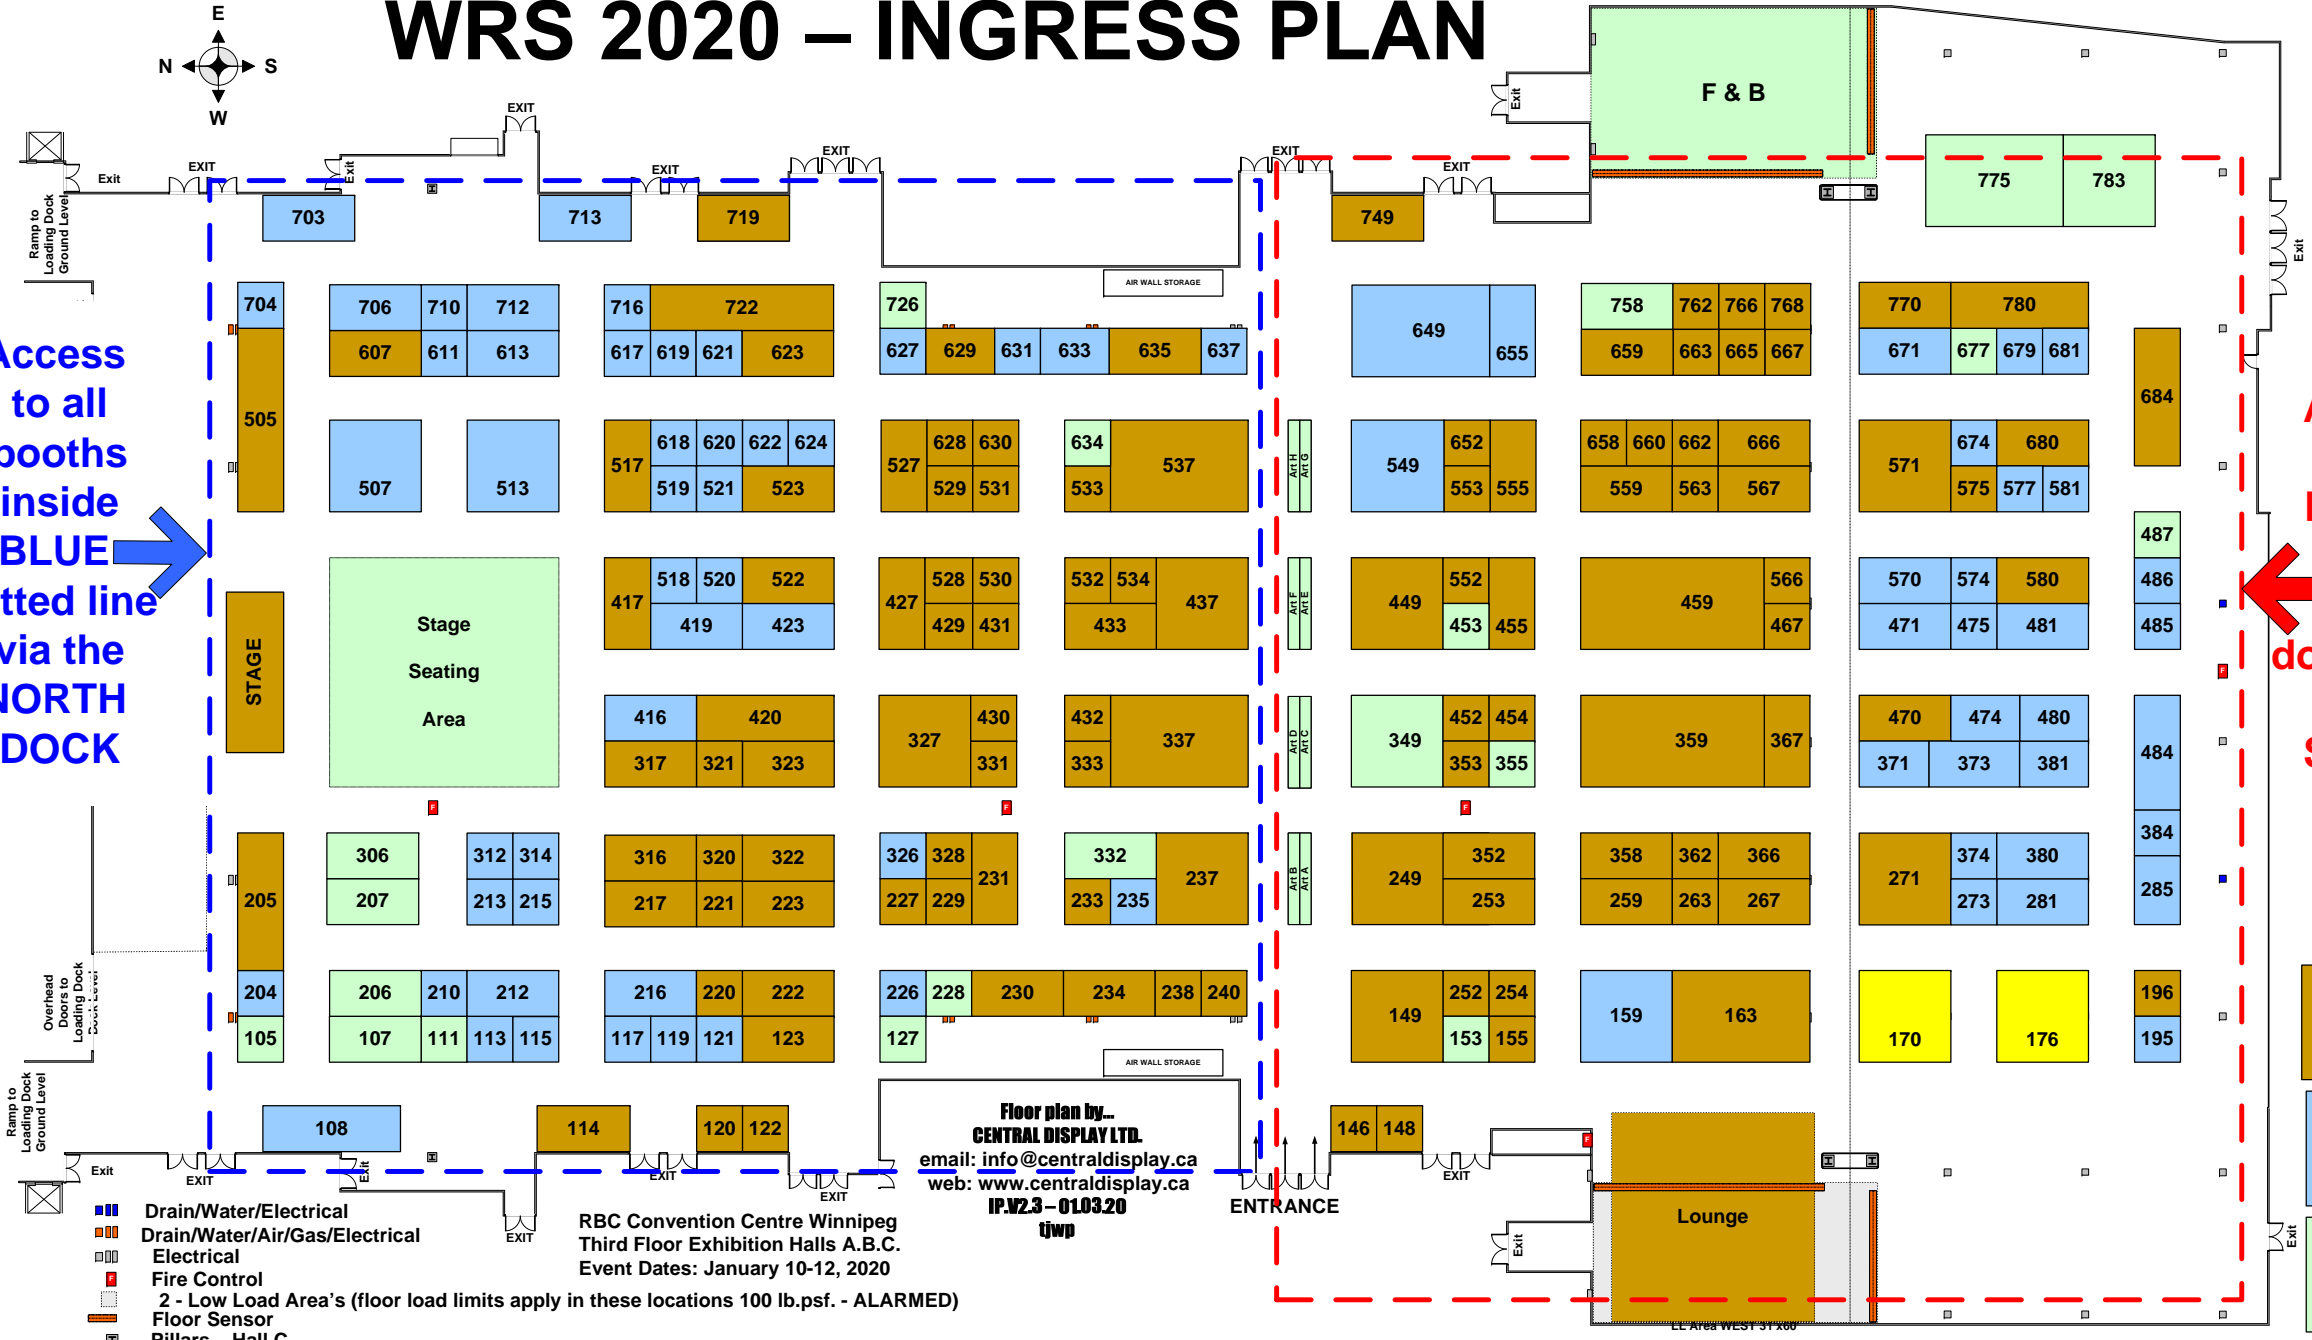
WRS 2020 – INGRESS PLAN

E
N
S
W

F & B

Exit
EXIT
EXIT
EXIT
EXIT
EXIT
Exit
Exit
Ramp to Loading Dock Ground Level

703
713
719
749
775
783

AIR WALL STORAGE

704
706
710
712
716
722
726
649
655
758
762
766
768
770
780
505
607
611
613
617
619
621
623
627
629
631
633
635
637
659
663
665
667
671
677
679
681
684

Access to all booths inside BLUE dotted line via the NORTH DOCK

507
513
517
618
620
622
624
519
521
523
527
628
630
529
531
634
533
537
Art H
Art G
549
652
553
555
658
660
662
666
559
563
567
571
674
680
575
577
581
487

STAGE
Stage
Seating
Area
417
518
520
522
419
423
427
528
530
429
431
532
534
433
437
Art F
Art E
449
552
453
455
459
566
467
570
574
580
471
475
481
486
485

416
420
317
321
323
327
430
331
432
333
337
Art D
Art C
349
452
454
353
355
359
367
470
474
480
371
373
381
484

205
306
207
312
314
213
215
316
320
322
217
221
223
326
328
227
229
231
332
233
235
237
Art B
Art A
249
352
253
358
362
366
259
263
267
271
374
380
273
281
384
285

204
105
206
210
212
107
111
113
115
216
220
222
117
119
121
123
226
228
230
234
238
240
127
149
252
254
153
155
159
163
170
176
196
195

AIR WALL STORAGE

108
114
120
122
146
148

Floor plan by...
CENTRAL DISPLAY LTD.
email: info@centraldisplay.ca
web: www.centraldisplay.ca
IP.V2.3 – 01.03.20
tjwp

ENTRANCE

Lounge

Overhead Doors to Loading Dock Dock Level
Ramp to Loading Dock Ground Level

Drain/Water/Electrical
Drain/Water/Air/Gas/Electrical
Electrical
Fire Control
2 - Low Load Area's (floor load limits apply in these locations 100 lb.psf. - ALARMED)
Floor Sensor
Pillars – Hall C

RBC Convention Centre Winnipeg
Third Floor Exhibition Halls A.B.C.
Event Dates: January 10-12, 2020

LL Area WEST 31'x60'

A
l
dc
s